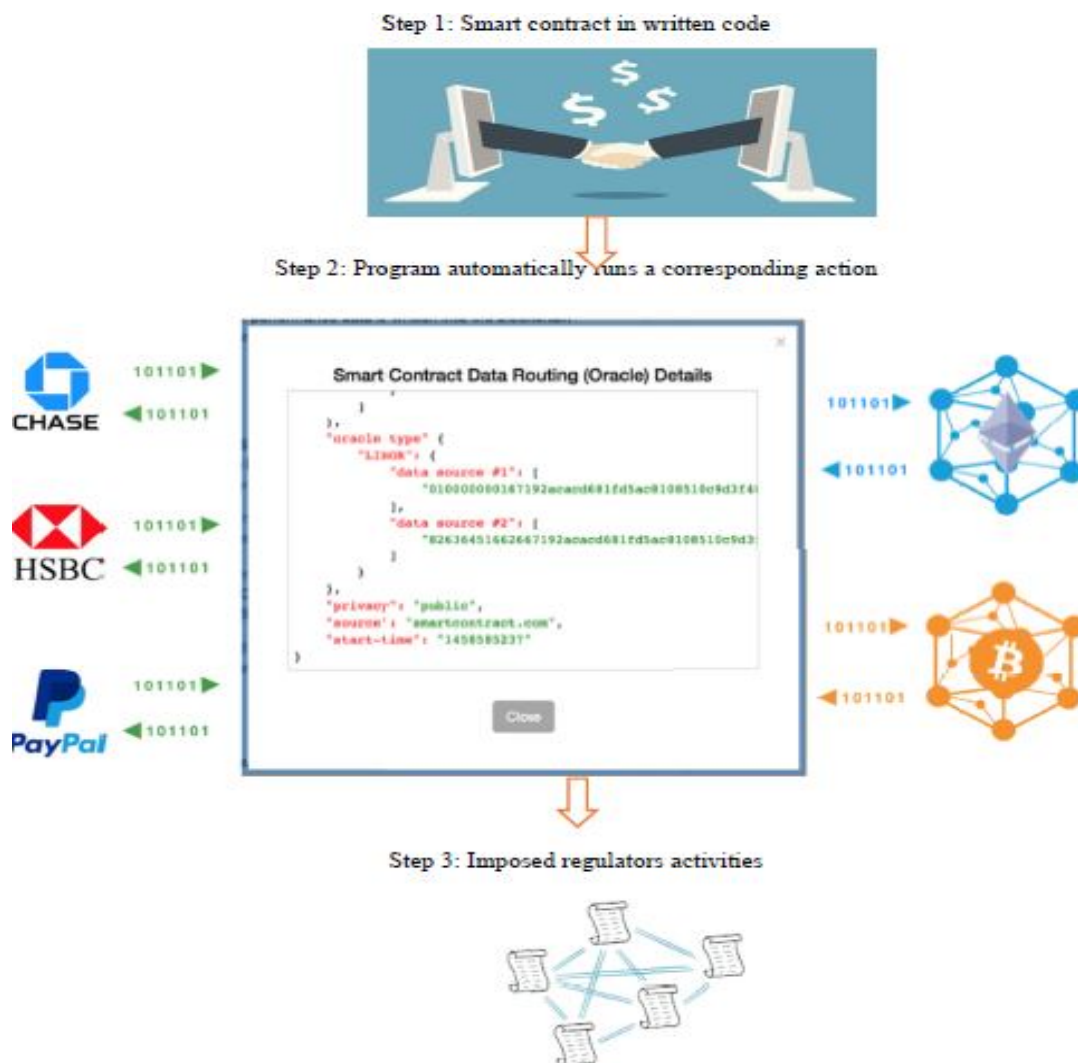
Step 1: Smart contract in written code

Step 2: Program automatically runs a corresponding action

CHASE

HSBC

PayPal

101101

101101

101101

101101

101101

101101

101101

101101

101101

101101

×

Smart Contract Data Routing (Oracle) Details

}
},
"oracle type" {
"LINK": {
"data source #1": [
"010000000167192acacd681fd5ac0108510c9d3f4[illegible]
],
"data source #2": [
"826364516626667192acacd681fd5ac0108510c9d3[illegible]
]
}
},
"privacy": "public",
"source": "smartcontract.com",
"start-time": "1458585237"
}

Close

Step 3: Imposed regulators activities